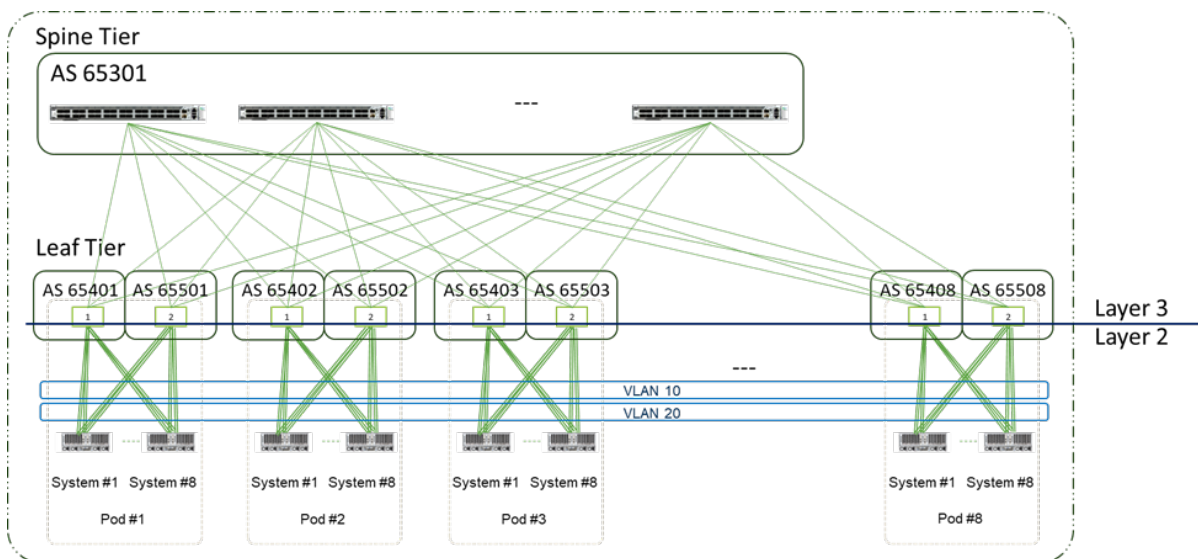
Spine Tier

AS 65301

---

Leaf Tier

AS 65401 AS 65501 AS 65402 AS 65502 AS 65403 AS 65503 AS 65408 AS 65508

1 2 1 2 1 2 1 2

Layer 3
Layer 2

---

VLAN 10
VLAN 20

System #1 System #8 System #1 System #8 System #1 System #8 System #1 System #8

Pod #1 Pod #2 Pod #3 Pod #8